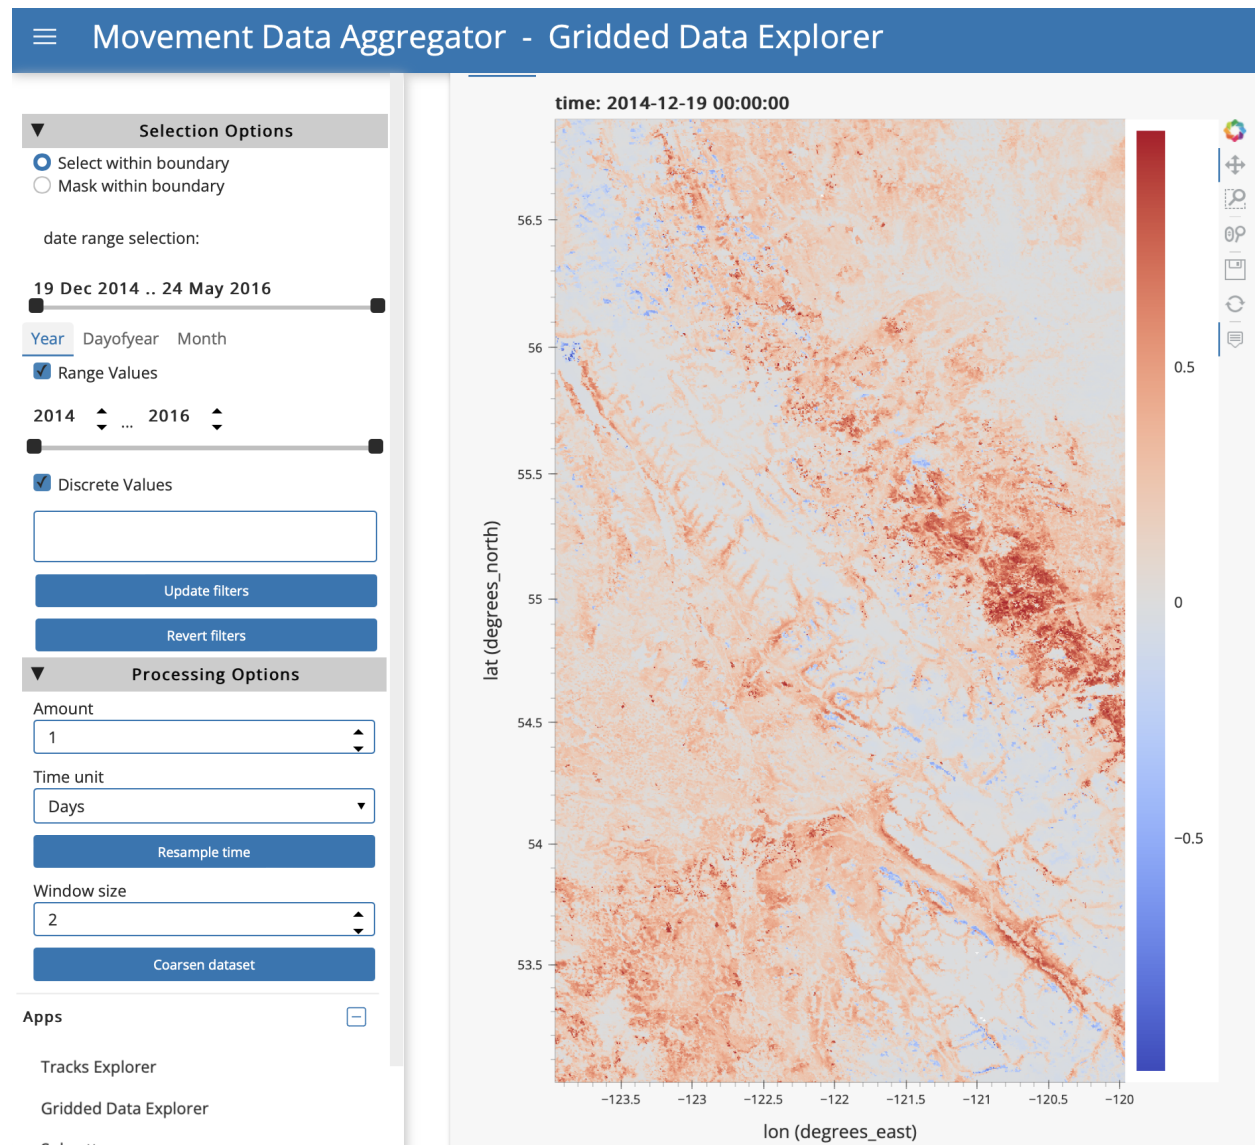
Movement Data Aggregator - Gridded Data Explorer

Selection Options

Select within boundary
Mask within boundary

date range selection:

19 Dec 2014 .. 24 May 2016

Year Dayofyear Month

Range Values

2014 ... 2016

Discrete Values

Update filters

Revert filters

Processing Options

Amount

1

Time unit

Days

Resample time

Window size

2

Coarsen dataset

Apps

Tracks Explorer

Gridded Data Explorer

time: 2014-12-19 00:00:00

56.5
56
55.5
55
54.5
54
53.5

lat (degrees_north)

−123.5 −123 −122.5 −122 −121.5 −121 −120.5 −120

lon (degrees_east)

0.5
0
−0.5